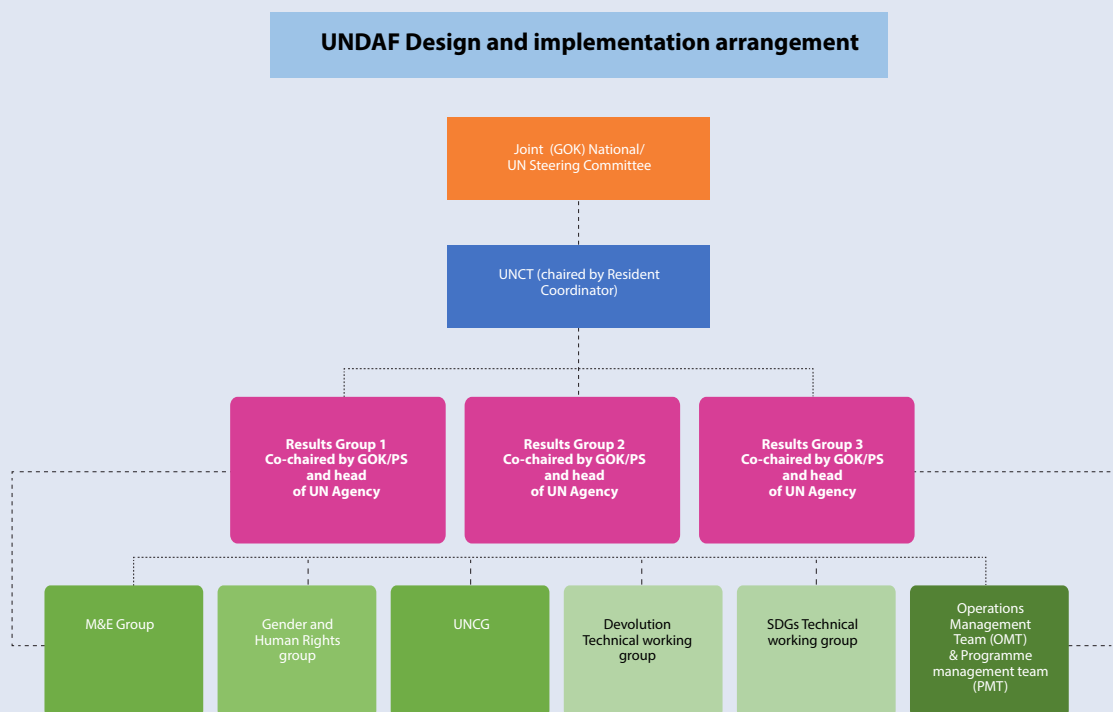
UNDAF Design and implementation arrangement

Joint (GOK) National/ UN Steering Committee

UNCT (chaired by Resident Coordinator)

Results Group 1 Co-chaired by GOK/PS and head of UN Agency

Results Group 2 Co-chaired by GOK/PS and head of UN Agency

Results Group 3 Co-chaired by GOK/PS and head of UN Agency

M&E Group

Gender and Human Rights group

UNCG

Devolution Technical working group

SDGs Technical working group

Operations Management Team (OMT) & Programme management team (PMT)